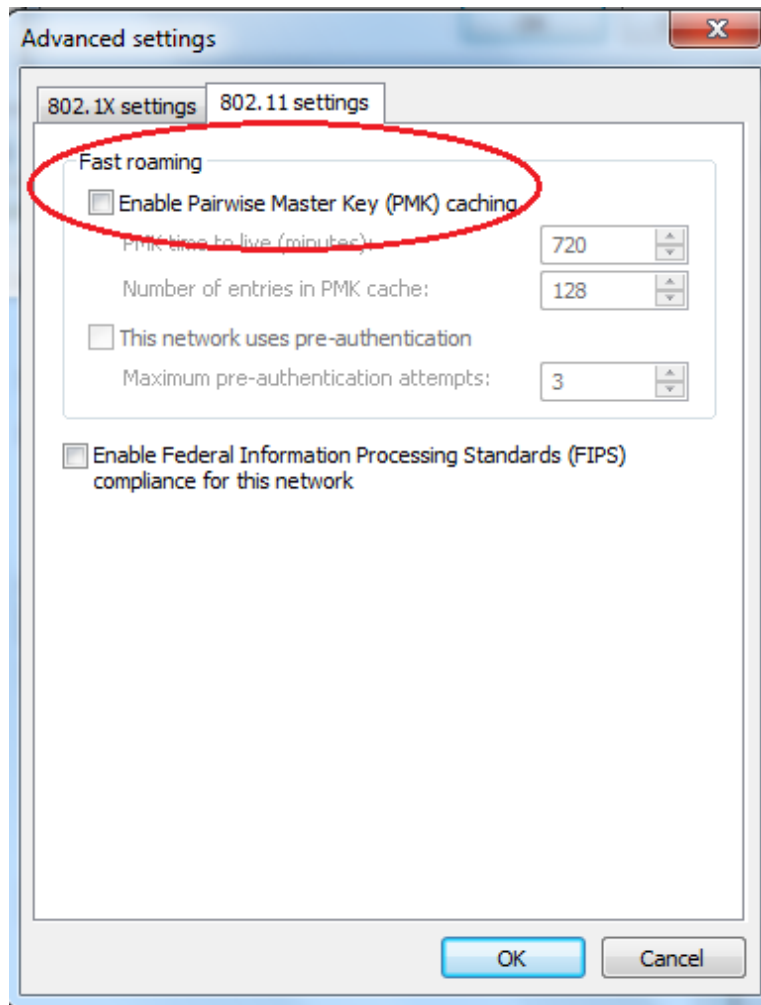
Advanced settings

802.1X settings

802.11 settings

Fast roaming

Enable Pairwise Master Key (PMK) caching

PMK time to live (minutes):

720

Number of entries in PMK cache:

128

This network uses pre-authentication

Maximum pre-authentication attempts:

3

Enable Federal Information Processing Standards (FIPS) compliance for this network

OK

Cancel